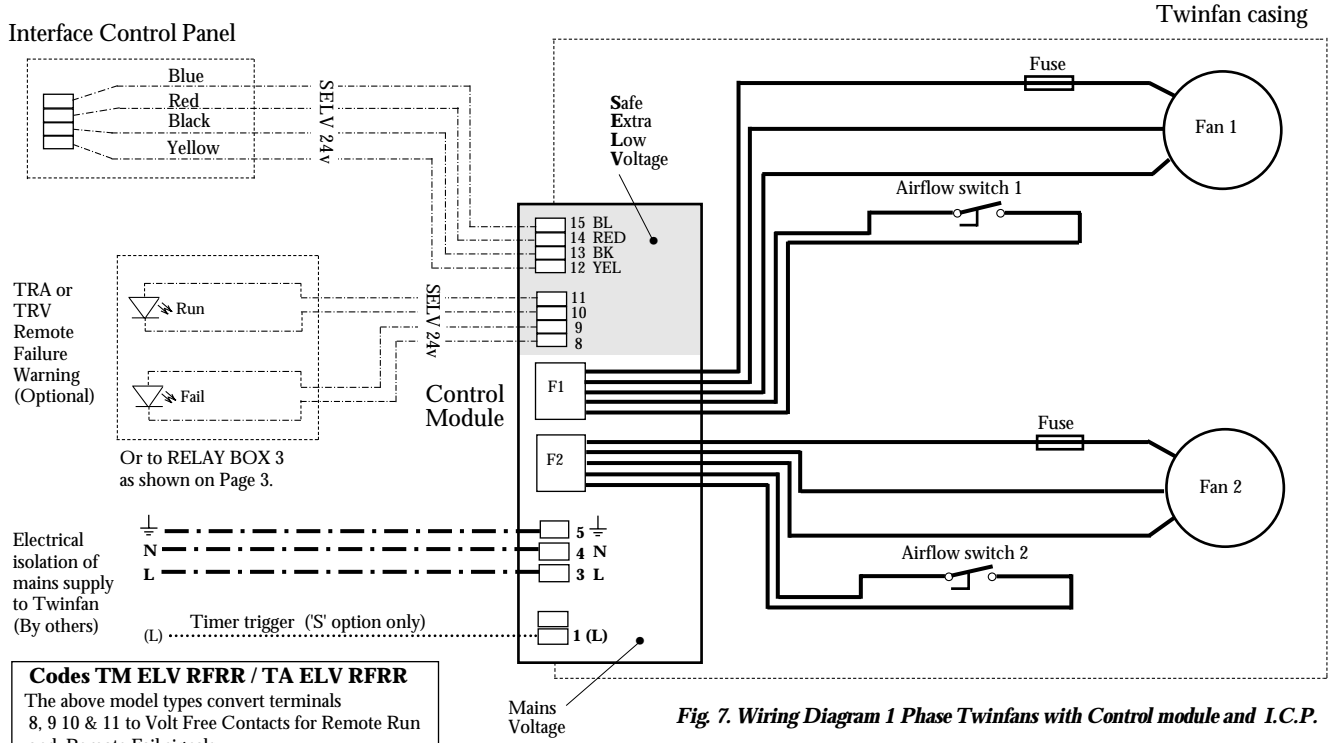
Twinfan casing

Interface Control Panel

Blue
Red
Black
Yellow

SELV 24v

Safe
Extra
Low
Voltage

Fuse

Fan 1

Airflow switch 1

15 BL
14 RED
13 BK
12 YEL

TRA or TRV Remote Failure Warning (Optional)

Run

SELV 24v

11
10
9
8

Fail

F1

Control Module

F2

Fuse

Fan 2

Or to RELAY BOX 3 as shown on Page 3.

Electrical isolation of mains supply to Twinfan (By others)

N
L

5
4 N
3 L

Airflow switch 2

Timer trigger ('S' option only)

(L)

1 (L)

Codes TM ELV RFRR / TA ELV RFRR
The above model types convert terminals 8, 9 10 & 11 to Volt Free Contacts for Remote Run and Remote Fail signals

Mains Voltage

Fig. 7. Wiring Diagram 1 Phase Twinfans with Control module and I.C.P.